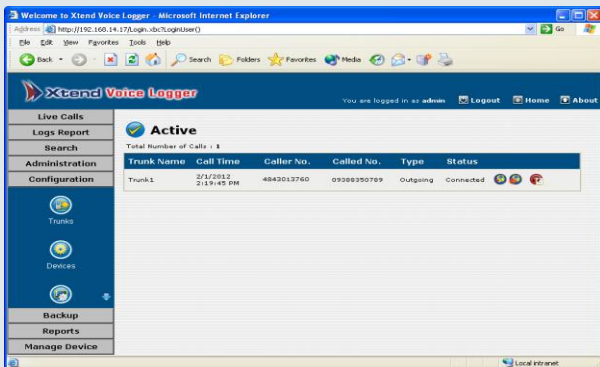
Welcome to Xtend Voice Logger - Microsoft Internet Explorer

Address http://192.168.14.17/Login.xbc?LoginUser()

Go

File Edit View Favorites Tools Help

Back Search Folders Favorites Media

Xtend Voice Logger

You are logged in as admin Logout Home About

Live Calls
Logs Report
Search
Administration
Configuration

Trunks

Devices

Backup
Reports
Manage Device

Active

Total Number of Calls : 1

| Trunk Name | Call Time | Caller No. | Called No. | Type | Status |
|---|---|---|---|---|---|
| Trunk1 | 2/1/2012 2:19:45 PM | 4843013760 | 09388350789 | Outgoing | Connected |

Local intranet